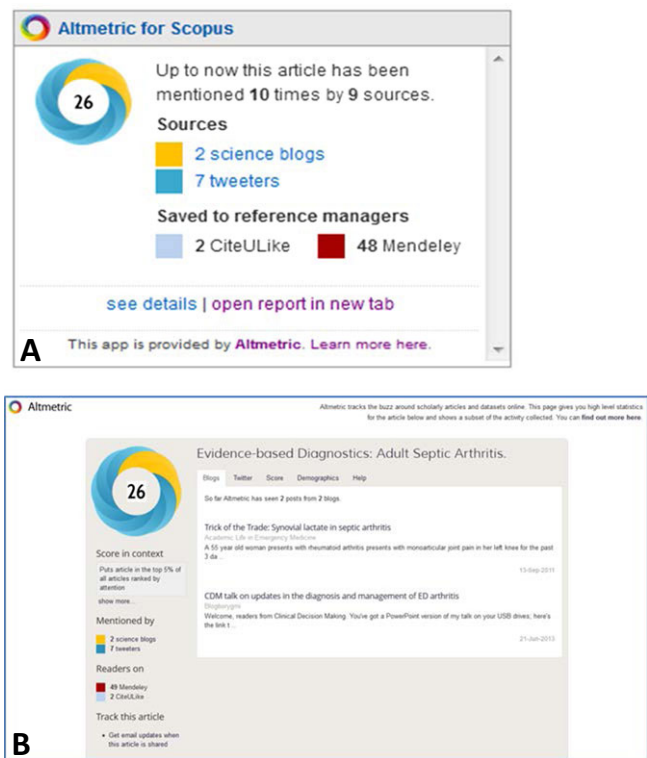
Altmetric for Scopus

26

Up to now this article has been mentioned **10** times by **9** sources.

Sources

2 science blogs

7 tweeters

Saved to reference managers

2 CiteULike

48 Mendeley

see details | open report in new tab

A

This app is provided by Altmetric. Learn more here.

Altmetric

Altmetric tracks the buzz around scholarly articles and datasets online. This page gives you high level statistics for the article below and shows a subset of the activity collected. You can find out more here.

Evidence-based Diagnostics: Adult Septic Arthritis.

26

Blogs Twitter Score Demographics Help

So far Altmetric has seen 2 posts from 2 blogs.

Trick of the Trade: Synovial lactate in septic arthritis

Academic Life in Emergency Medicine

A 55 year old woman presents with rheumatoid arthritis presents with monoarticular joint pain in her left knee for the past 3 da...

15-Sep-2011

CDM talk on updates in the diagnosis and management of ED arthritis

Blogborygmi

Welcome, readers from Clinical Decision Making. You've got a PowerPoint version of my talk on your USB drives; here's the link t...

21-Jun-2013

Score in context

Puts article in the top 5% of all articles ranked by attention

show more...

Mentioned by

2 science blogs

7 tweeters

Readers on

49 Mendeley

2 CiteULike

Track this article

• Get email updates when this article is shared

B